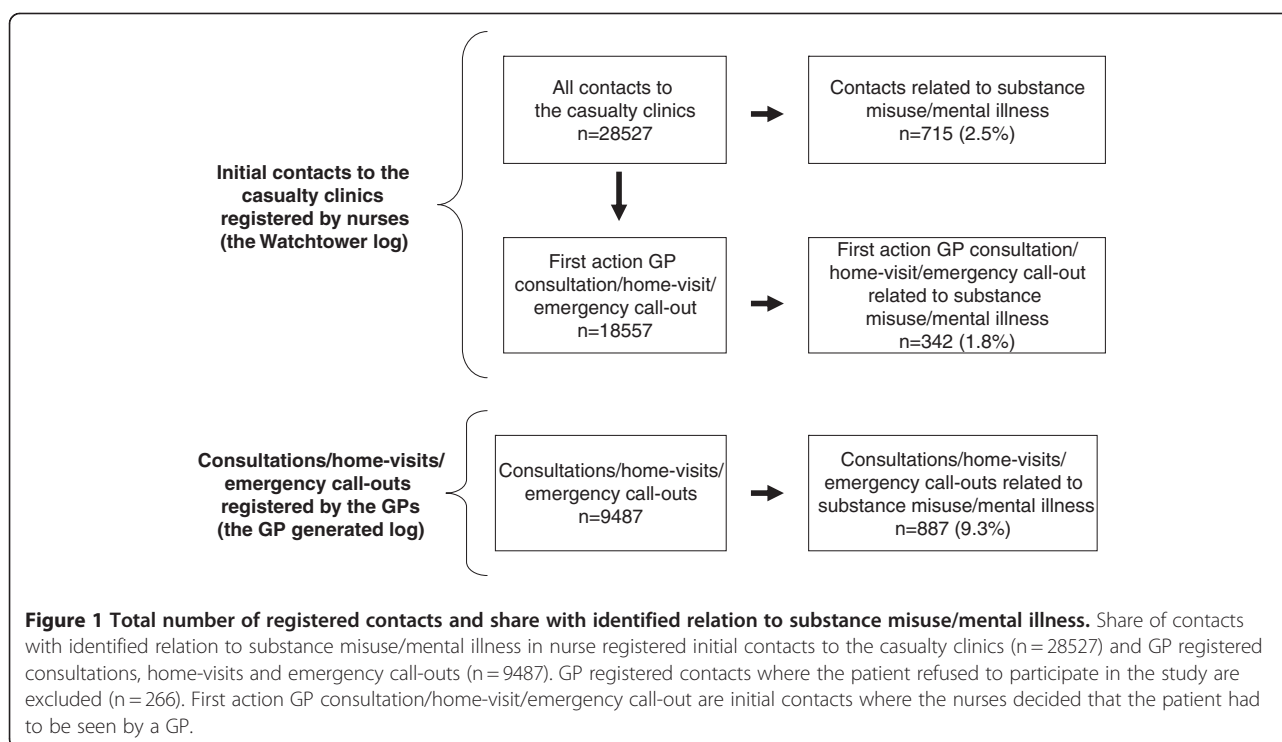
Initial contacts to the casualty clinics registered by nurses (the Watchtower log)

All contacts to the casualty clinics n=28527

Contacts related to substance misuse/mental illness n=715 (2.5%)

First action GP consultation/home-visit/ emergency call-out n=18557

First action GP consultation/ home-visit/emergency call-out related to substance misuse/mental illness n=342 (1.8%)

Consultations/home-visits/ emergency call-outs registered by the GPs (the GP generated log)

Consultations/home-visits/ emergency call-outs n=9487

Consultations/home-visits/ emergency call-outs related to substance misuse/mental illness n=887 (9.3%)

**Figure 1 Total number of registered contacts and share with identified relation to substance misuse/mental illness.** Share of contacts with identified relation to substance misuse/mental illness in nurse registered initial contacts to the casualty clinics (n = 28527) and GP registered consultations, home-visits and emergency call-outs (n = 9487). GP registered contacts where the patient refused to participate in the study are excluded (n = 266). First action GP consultation/home-visit/emergency call-out are initial contacts where the nurses decided that the patient had to be seen by a GP.